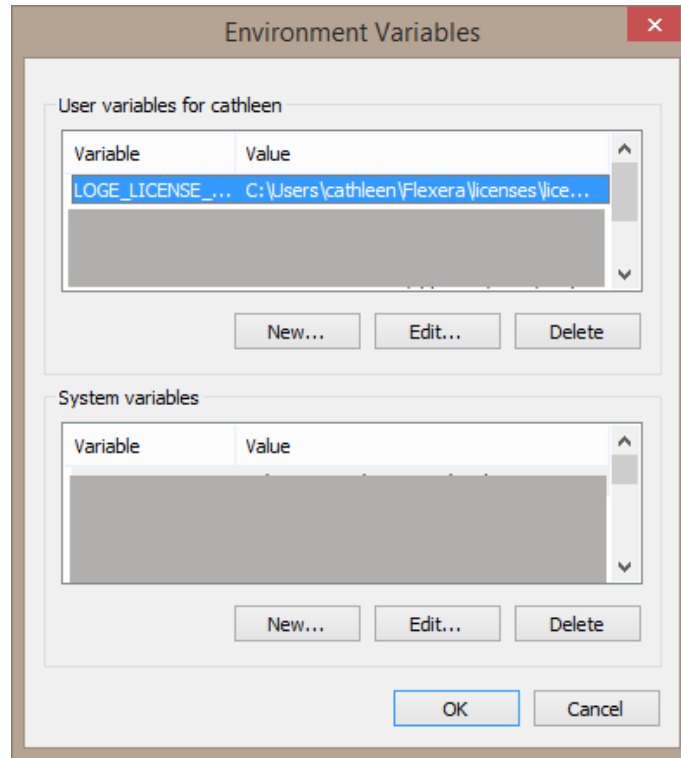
Environment Variables

User variables for cathleen

| Variable | Value |
|---|---|
| LOGE_LICENSE_... | C:\Users\cathleen\Flexera\licenses\lice... |

New... Edit... Delete

System variables

| Variable | Value |
|---|---|

New... Edit... Delete

OK Cancel